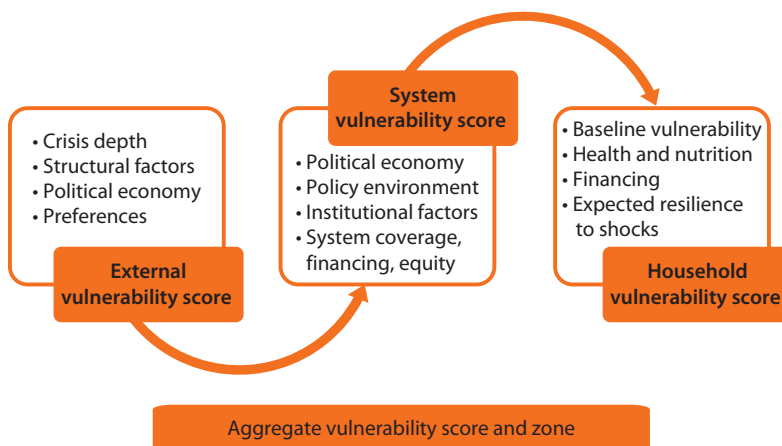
• Crisis depth
• Structural factors
• Political economy
• Preferences

External vulnerability score

System vulnerability score

• Political economy
• Policy environment
• Institutional factors
• System coverage, financing, equity

• Baseline vulnerability
• Health and nutrition
• Financing
• Expected resilience to shocks

Household vulnerability score

Aggregate vulnerability score and zone